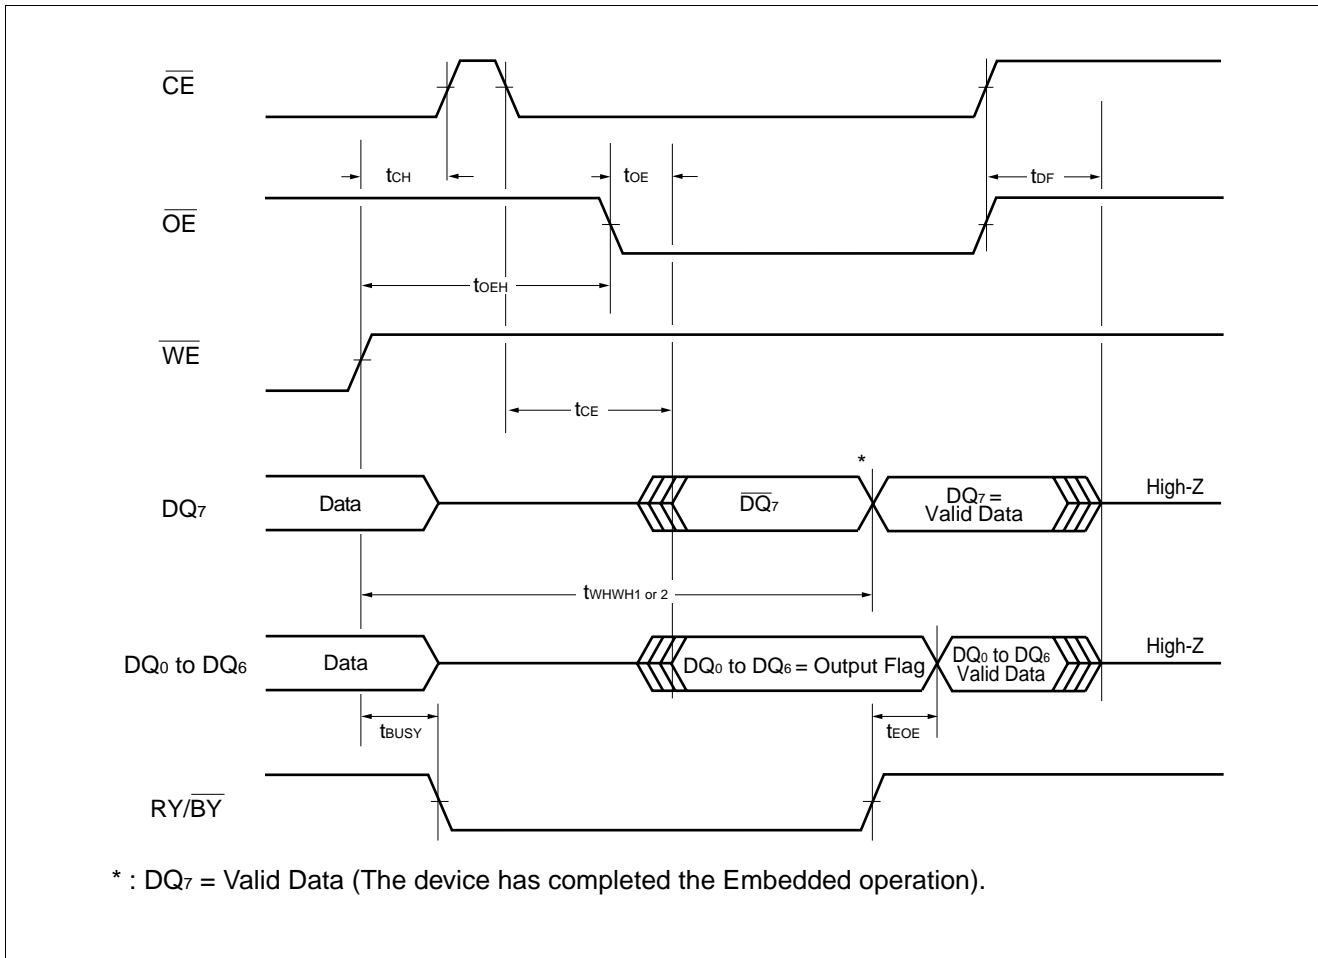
$\overline{CE}$

$t_{CH}$

$t_{OE}$

$t_{DF}$

$\overline{OE}$

$t_{OEH}$

$\overline{WE}$

$t_{CE}$

*

$DQ_7$

Data

$\overline{DQ_7}$

$DQ_7$ = Valid Data

High-Z

$t_{WHWH1 \text{ or } 2}$

$DQ_0$ to $DQ_6$

Data

$DQ_0$ to $DQ_6$ = Output Flag

$DQ_0$ to $DQ_6$ Valid Data

High-Z

$t_{BUSY}$

$t_{EOE}$

RY/$\overline{BY}$

* : $DQ_7$ = Valid Data (The device has completed the Embedded operation).